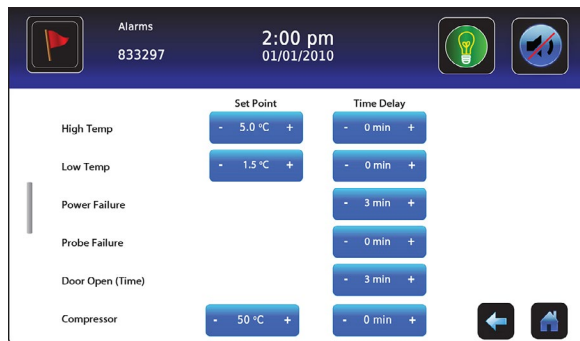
Alarms
833297

2:00 pm
01/01/2010

| | Set Point | Time Delay |
|---|---|---|
| High Temp | - 5.0 °C + | - 0 min + |
| Low Temp | - 1.5 °C + | - 0 min + |
| Power Failure | | - 3 min + |
| Probe Failure | | - 0 min + |
| Door Open (Time) | | - 3 min + |
| Compressor | - 50 °C + | - 0 min + |